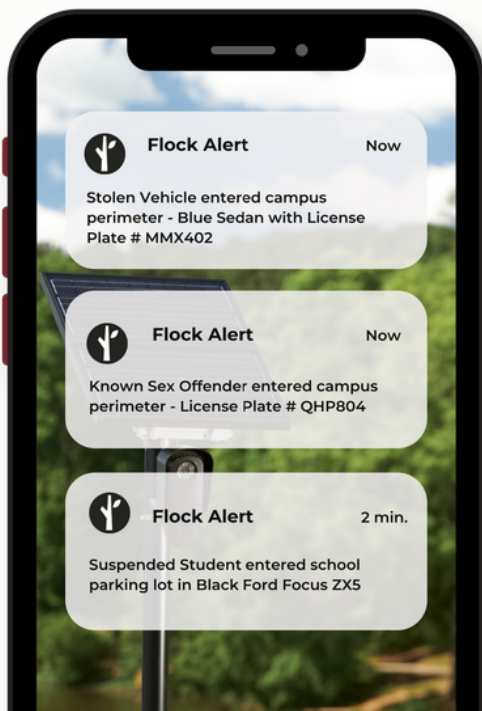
Flock Alert

Now

Stolen Vehicle entered campus perimeter - Blue Sedan with License Plate # MMX402

Flock Alert

Now

Known Sex Offender entered campus perimeter - License Plate # QHP804

Flock Alert

2 min.

Suspended Student entered school parking lot in Black Ford Focus ZX5